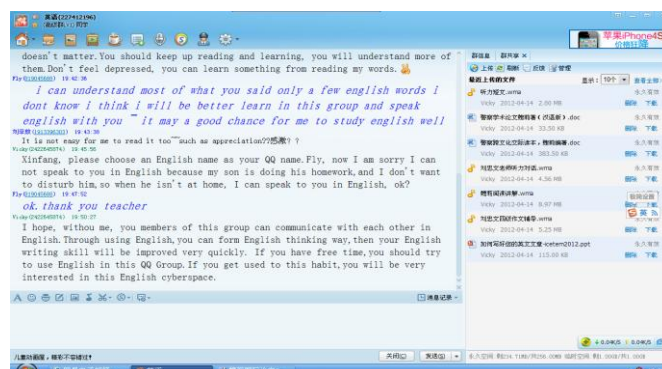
英语(227412196)

doesn't matter.You should keep up reading and learning, you will understand more of them.Don't feel depressed, you can learn something from reading my words.

Fly(1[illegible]) 19:42:35

i can understand most of what you said only a few english words i dont know i think i will be better learn in this group and speak english with you ~ it may a good chance for me to study english well

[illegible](1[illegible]) 19:43:38

It is not easy for me to read it too~~such as appreciation??怎么读？?

Vicky(2422845074) 19:45:58

Xinfang, please choose an English name as your QQ name.Fly, now I am sorry I can not speak to you in English because my son is doing his homework,and I don't want to disturb him,so when he isn't at home, I can speak to you in English, ok?

Fly(1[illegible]) 19:47:52

ok. thank you teacher

Vicky(2422845074) 19:50:27

I hope, withou me, you members of this group can communicate with each other in English.Through using English,you can form English thinking way,then your English writing skill will be improved very quickly. If you have free time,you should try to use English in this QQ Group.If you get used to this habit,you will be very interested in this English cyberspace.

消息记录

关闭(C) 发送(S)

群信息 群共享

上传 刷新 反馈 管理

最近上传的文件

显示：10个

听力短文.wma
Vicky 2012-04-14 2.00 MB

警察学术论文翻译(沙温新).doc
Vicky 2012-04-14 33.50 KB

警察学术论文翻译.doc
Vicky 2012-04-14 383.50 KB

刘武文老师听力讲座.wma
Vicky 2012-04-14 4.56 MB

精听阅读讲解.wma
Vicky 2012-04-14 9.97 MB

刘武文四级作文辅导.wma
Vicky 2012-04-14 5.25 MB

如何写好你的英文文章-icetem2012.ppt
Vicky 2012-04-14 115.00 KB

苹果iPhone4S